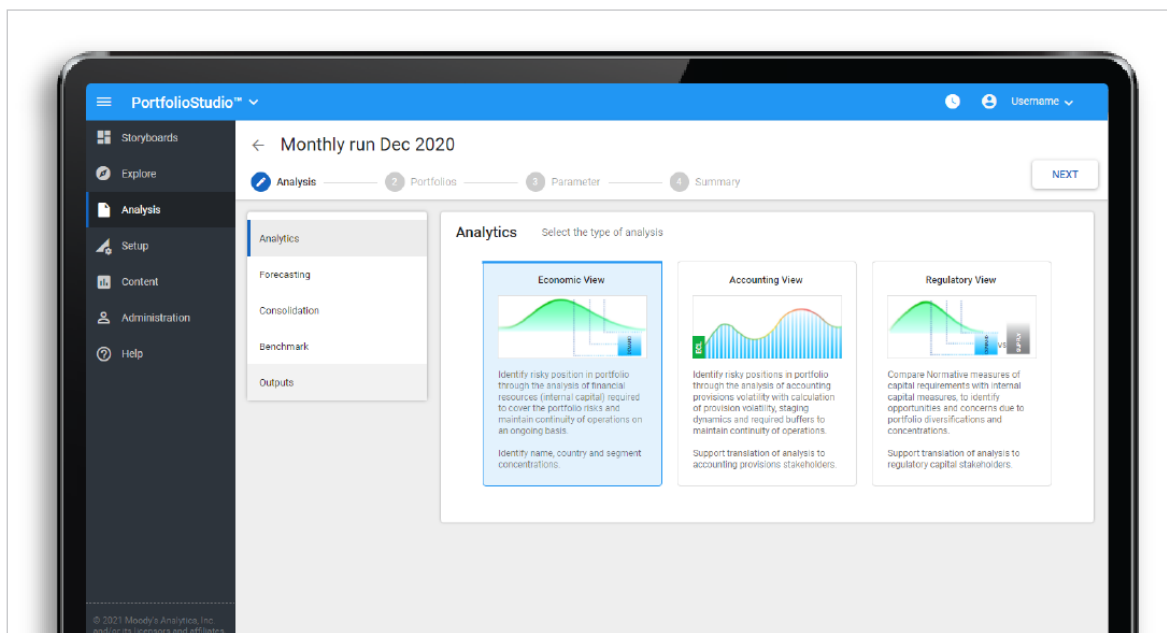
PortfolioStudio™

Username

Storyboards
Explore
Analysis
Setup
Content
Administration
Help

Monthly run Dec 2020

Analysis — 2 Portfolios — 3 Parameter — 4 Summary

NEXT

Analytics
Forecasting
Consolidation
Benchmark
Outputs

Analytics Select the type of analysis

Economic View

Identify risky position in portfolio through the analysis of financial resources (internal capital) required to cover the portfolio risks and maintain continuity of operations on an ongoing basis.

Identify name, country and segment concentrations.

Accounting View

ECL

Identify risky positions in portfolio through the analysis of accounting provisions volatility with calculation of provision volatility, staging dynamics and required buffers to maintain continuity of operations.

Support translation of analysis to accounting provisions stakeholders.

Regulatory View

VS

Compare Normative measures of capital requirements with internal capital measures, to identify opportunities and concerns due to portfolio diversifications and concentrations.

Support translation of analysis to regulatory capital stakeholders.

© 2021 Moody's Analytics, Inc. and/or its licensors and affiliates